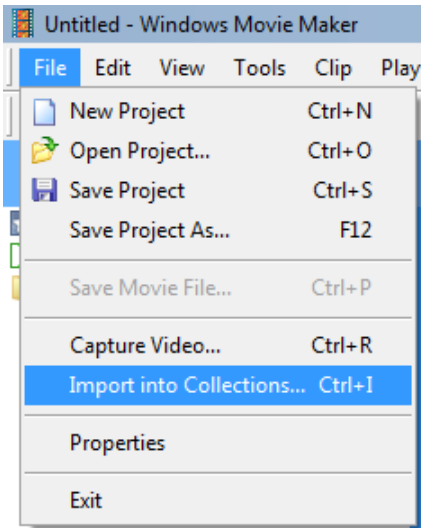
Untitled - Windows Movie Maker

File Edit View Tools Clip Play

New Project Ctrl+N
Open Project... Ctrl+O
Save Project Ctrl+S
Save Project As... F12
Save Movie File... Ctrl+P
Capture Video... Ctrl+R
Import into Collections... Ctrl+I
Properties
Exit